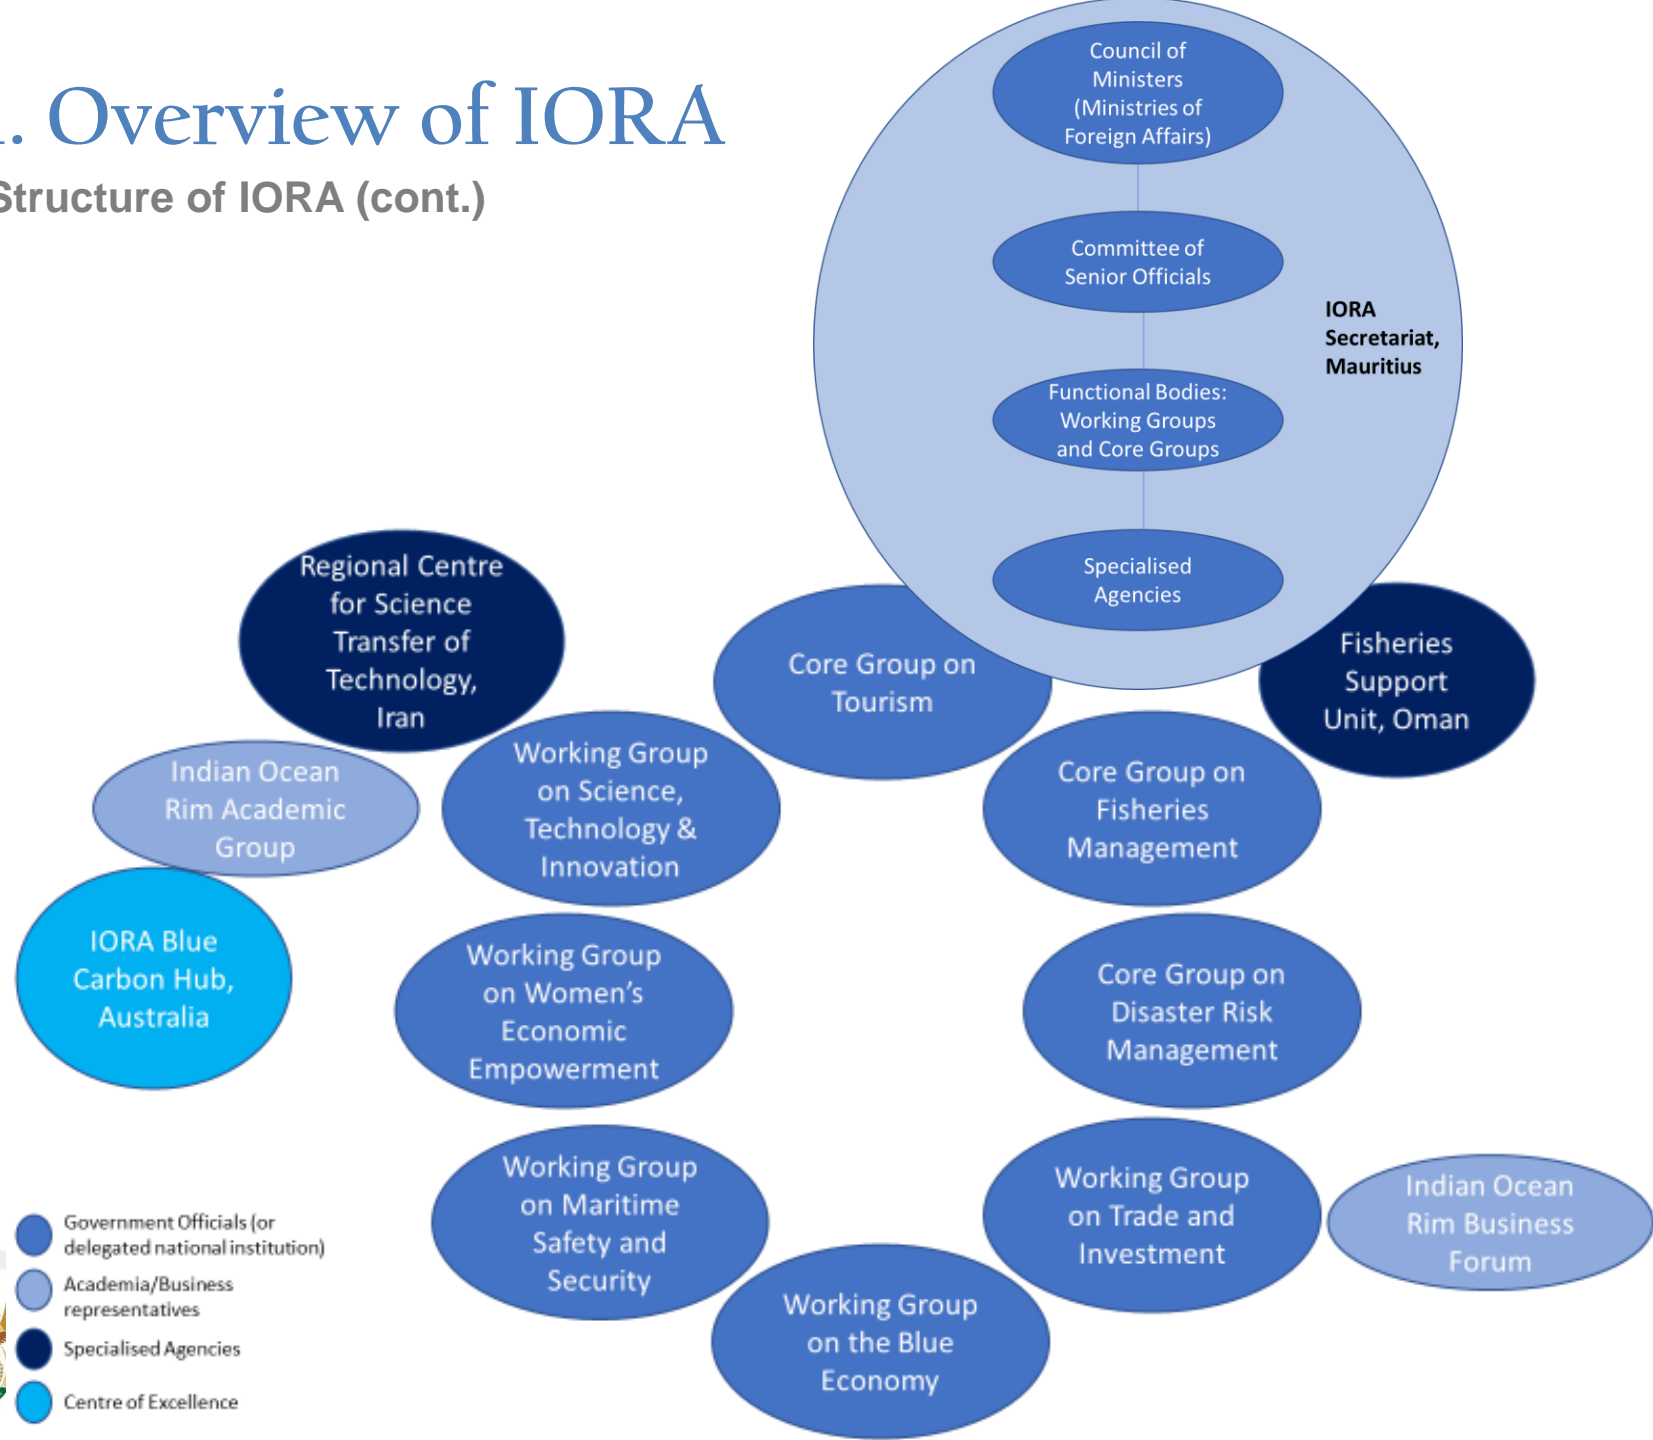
. Overview of IORA

Structure of IORA (cont.)

Council of Ministers (Ministries of Foreign Affairs)

Committee of Senior Officials

IORA Secretariat, Mauritius

Functional Bodies: Working Groups and Core Groups

Specialised Agencies

Regional Centre for Science Transfer of Technology, Iran

Core Group on Tourism

Fisheries Support Unit, Oman

Indian Ocean Rim Academic Group

Working Group on Science, Technology & Innovation

Core Group on Fisheries Management

IORA Blue Carbon Hub, Australia

Working Group on Women's Economic Empowerment

Core Group on Disaster Risk Management

Working Group on Maritime Safety and Security

Working Group on Trade and Investment

Indian Ocean Rim Business Forum

Working Group on the Blue Economy

Government Officials (or delegated national institution)

Academia/Business representatives

Specialised Agencies

Centre of Excellence